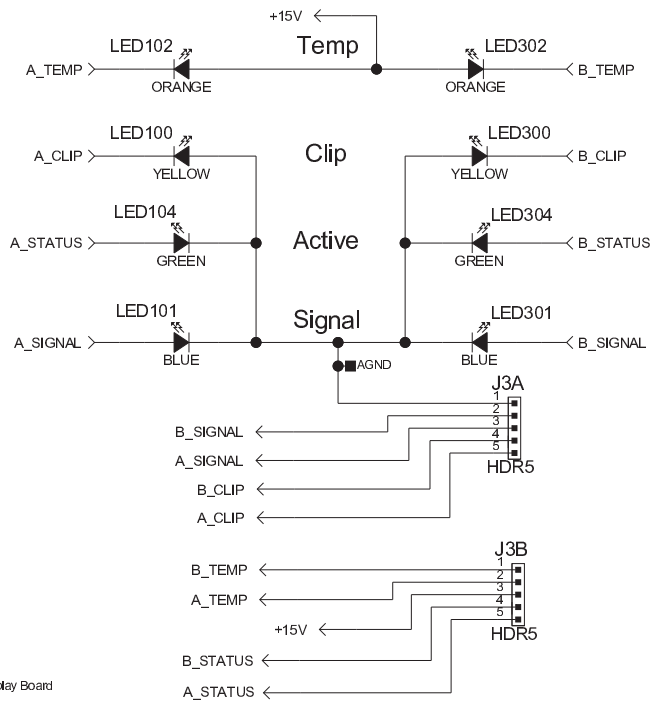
+15V

LED102
Temp
LED302
A_TEMP
ORANGE
ORANGE
B_TEMP

LED100
Clip
LED300
A_CLIP
YELLOW
YELLOW
B_CLIP

LED104
Active
LED304
A_STATUS
GREEN
GREEN
B_STATUS

LED101
Signal
LED301
A_SIGNAL
BLUE
BLUE
B_SIGNAL

AGND

J3A
1
2
3
4
5
HDR5
B_SIGNAL
A_SIGNAL
B_CLIP
A_CLIP

J3B
1
2
3
4
5
HDR5
B_TEMP
A_TEMP
+15V
B_STATUS
A_STATUS

lay Board